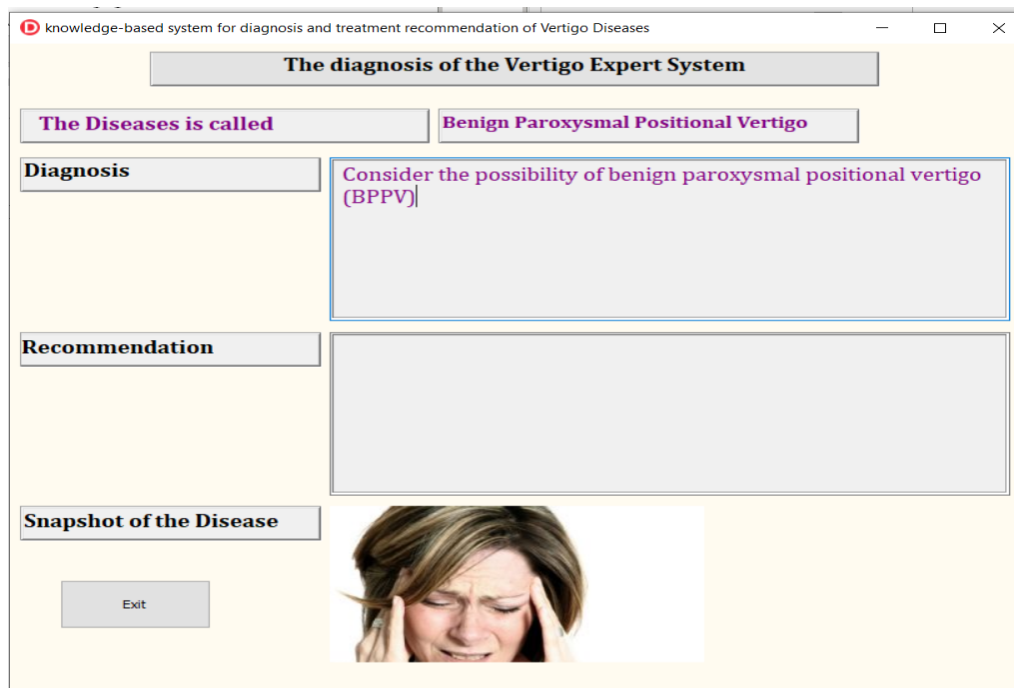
knowledge-based system for diagnosis and treatment recommendation of Vertigo Diseases

The diagnosis of the Vertigo Expert System

The Diseases is called

Benign Paroxysmal Positional Vertigo

Diagnosis

Consider the possibility of benign paroxysmal positional vertigo (BPPV)

Recommendation

Snapshot of the Disease

Exit